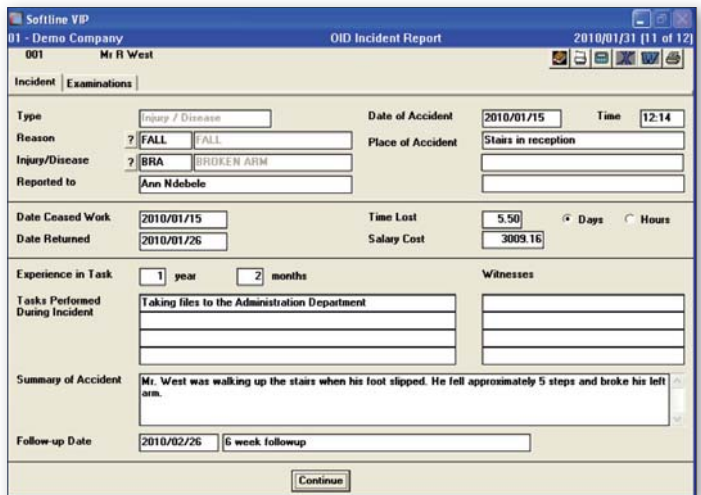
Softline VIP

01 - Demo Company

OID Incident Report

2010/01/31 (11 of 12)

001 Mr R West

Incident | Examinations

Type Injury / Disease

Reason ? FALL FALL

Injury/Disease ? BRA BROKEN ARM

Reported to Ann Ndebele

Date of Accident 2010/01/15 Time 12:14

Place of Accident Stairs in reception

Date Ceased Work 2010/01/15

Date Returned 2010/01/26

Time Lost 5.50 Days Hours

Salary Cost 3009.16

Experience in Task 1 year 2 months

Witnesses

Tasks Performed During Incident

Taking files to the Administration Department

Summary of Accident

Mr. West was walking up the stairs when his foot slipped. He fell approximately 5 steps and broke his left arm.

Follow-up Date 2010/02/26 6 week followup

Continue